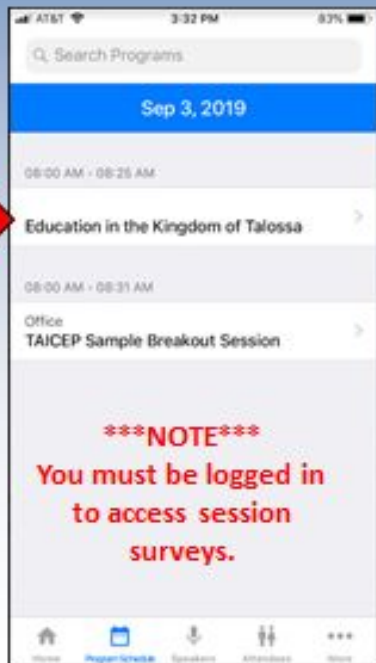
AT&T 3:32 PM 83%

Search Programs

Sep 3, 2019

08:00 AM - 08:25 AM

Education in the Kingdom of Talossa

08:00 AM - 08:31 AM

Office
TAICEP Sample Breakout Session

***NOTE***
You must be logged in to access session surveys.

Home Program Schedule Speakers Attendees More